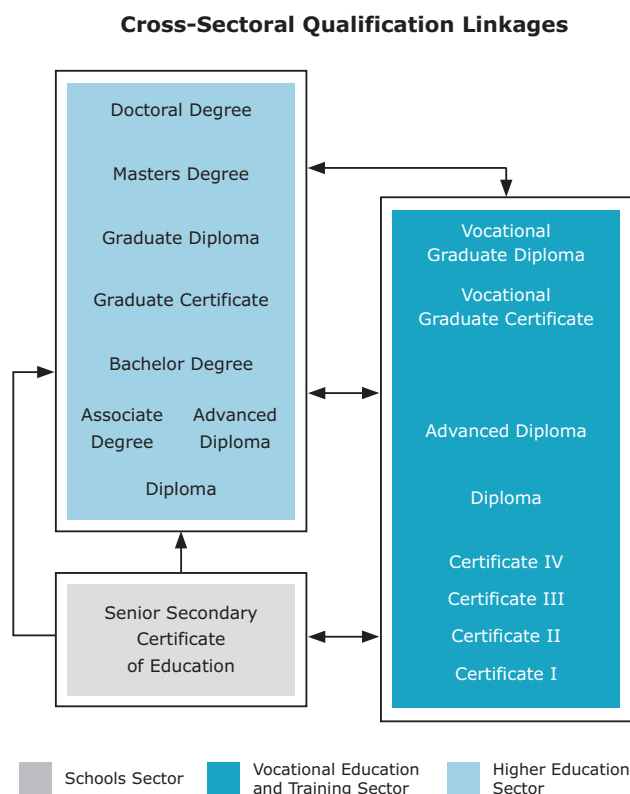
Cross-Sectoral Qualification Linkages

Doctoral Degree

Masters Degree

Graduate Diploma

Graduate Certificate

Bachelor Degree

Associate Degree

Advanced Diploma

Diploma

Vocational Graduate Diploma

Vocational Graduate Certificate

Advanced Diploma

Diploma

Certificate IV

Certificate III

Certificate II

Certificate I

Senior Secondary Certificate of Education

Schools Sector

Vocational Education and Training Sector

Higher Education Sector